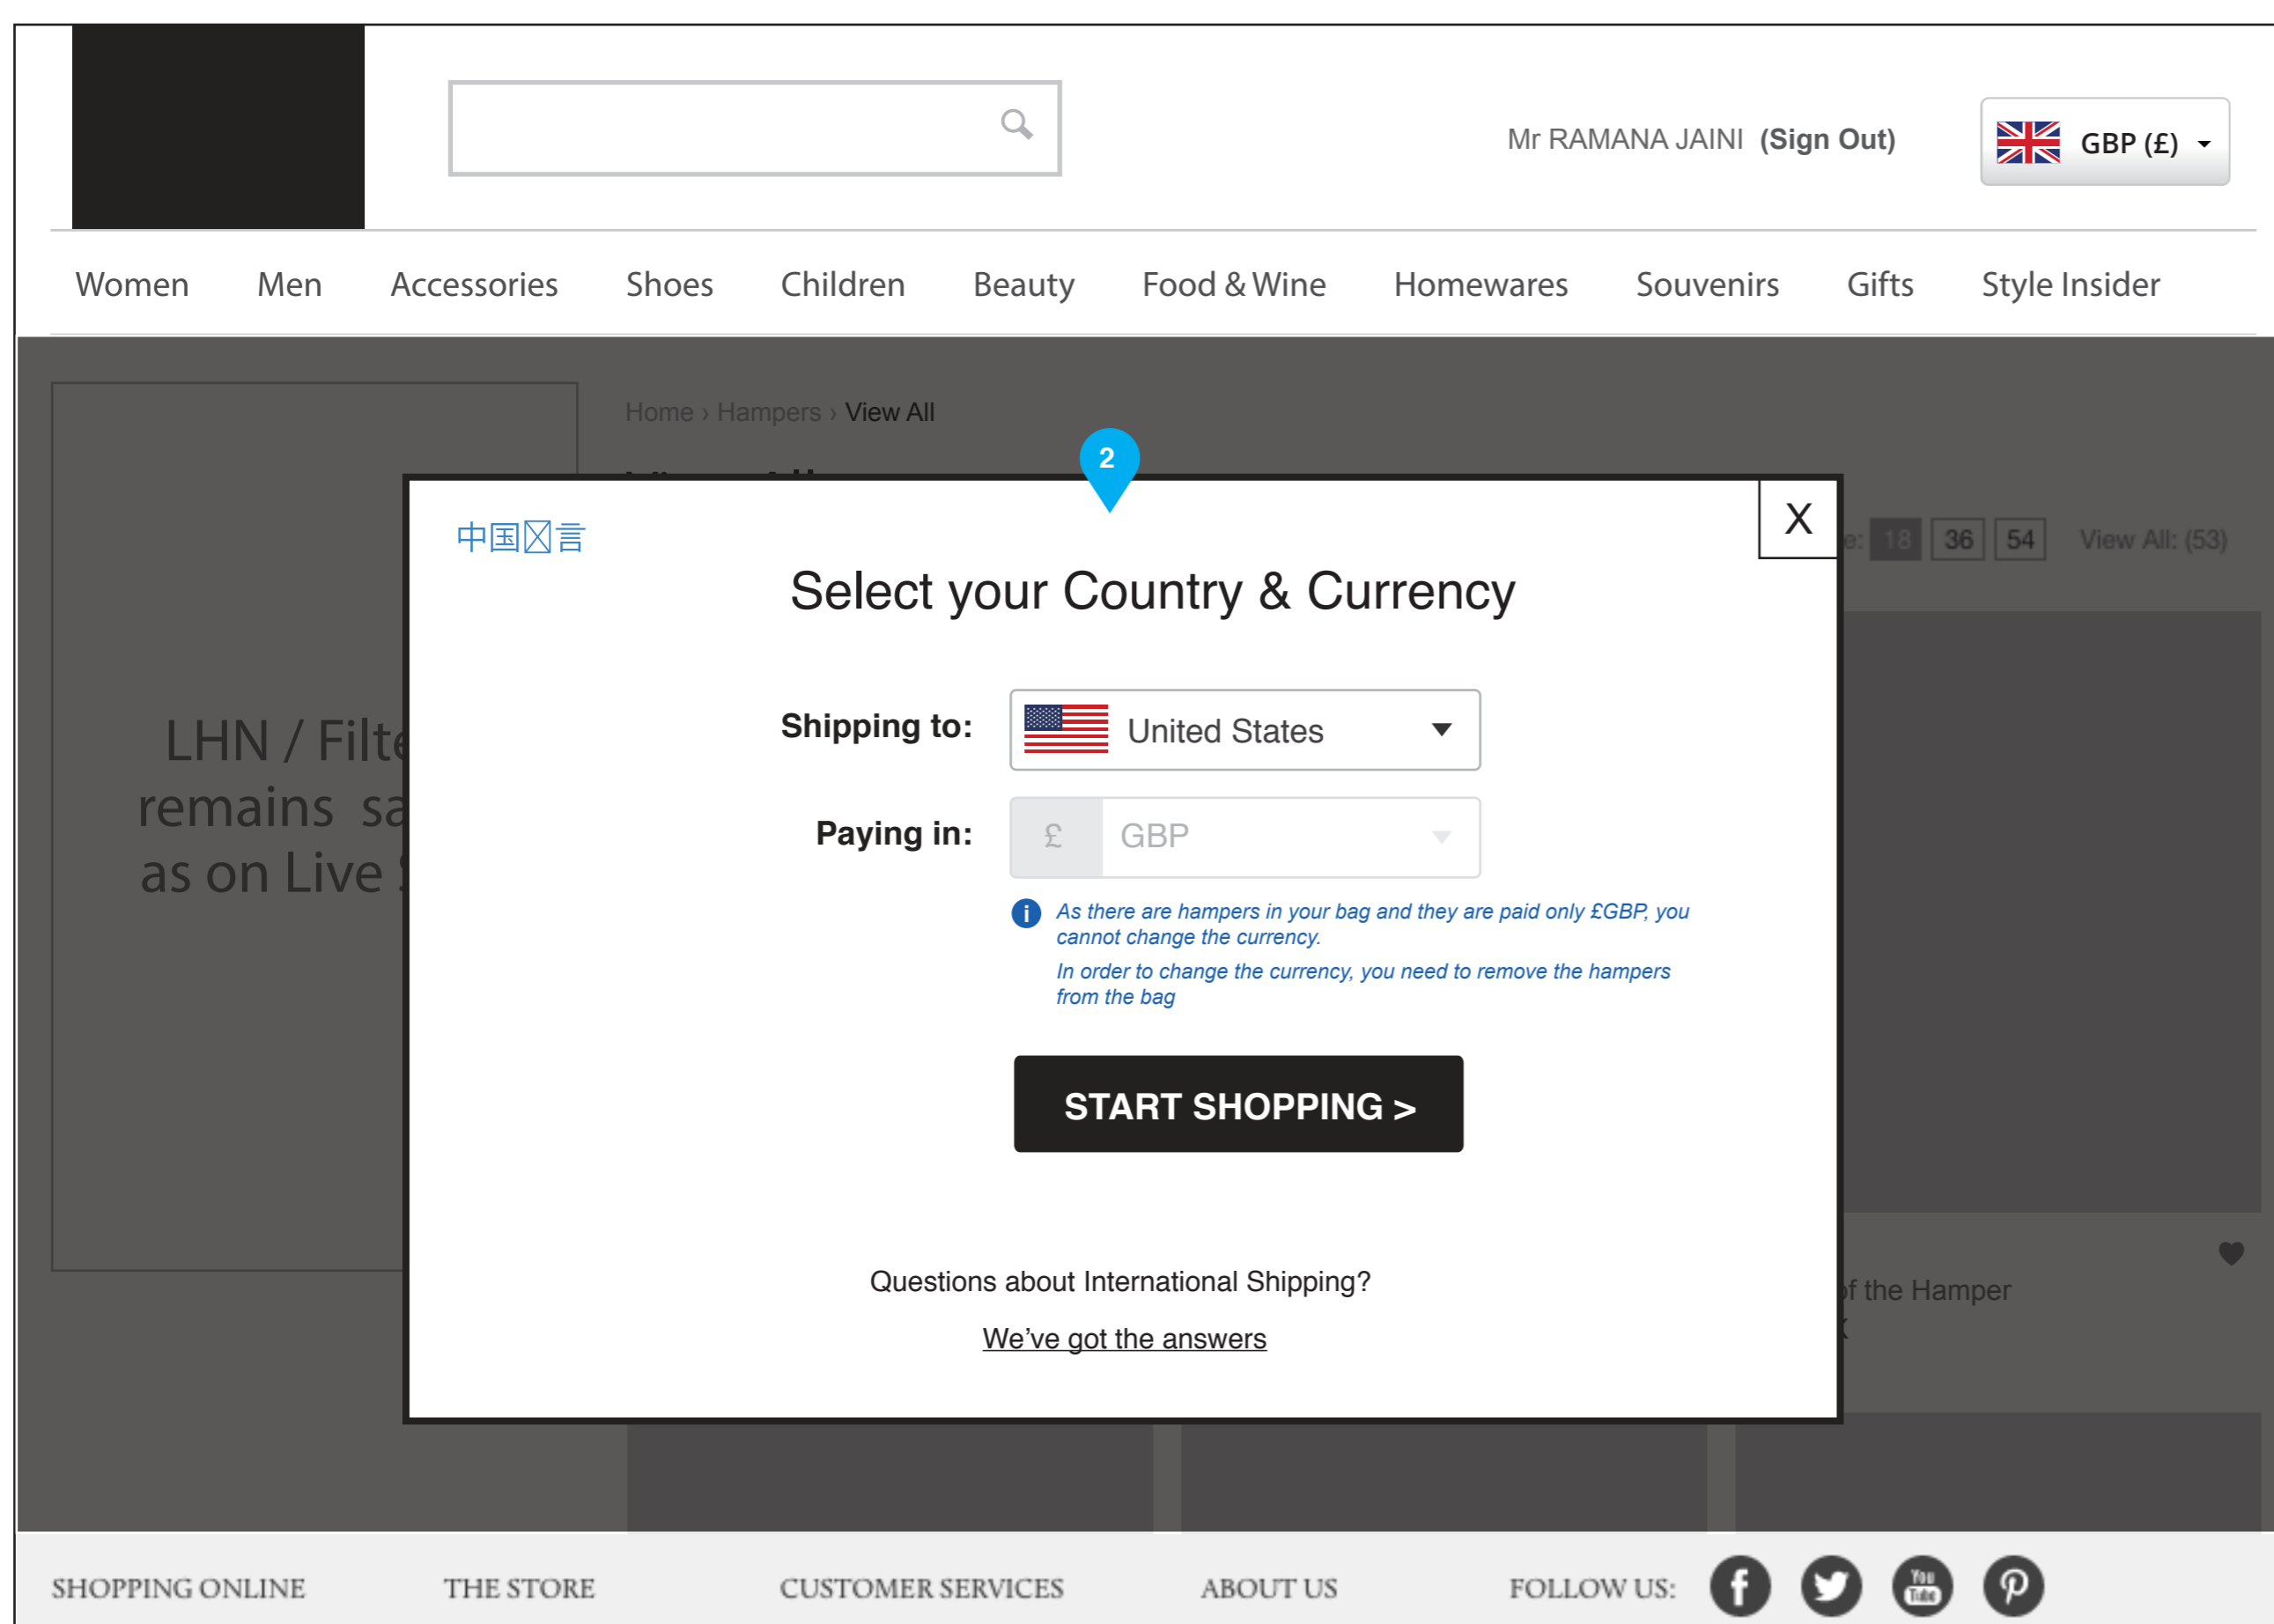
Mr RAMANA JAINI (Sign Out)

GBP (£)

Women Men Accessories Shoes Children Beauty Food & Wine Homewares Souvenirs Gifts Style Insider

Home › Hampers › View All

LHN / Filte
remains sa
as on Live

e: 18 36 54 View All: (53)

of the Hamper

2

中国⊠言

X

Select your Country & Currency

Shipping to: United States

Paying in: £ GBP

As there are hampers in your bag and they are paid only £GBP, you cannot change the currency.

In order to change the currency, you need to remove the hampers from the bag

START SHOPPING >

Questions about International Shipping?

We've got the answers

SHOPPING ONLINE THE STORE CUSTOMER SERVICES ABOUT US FOLLOW US: